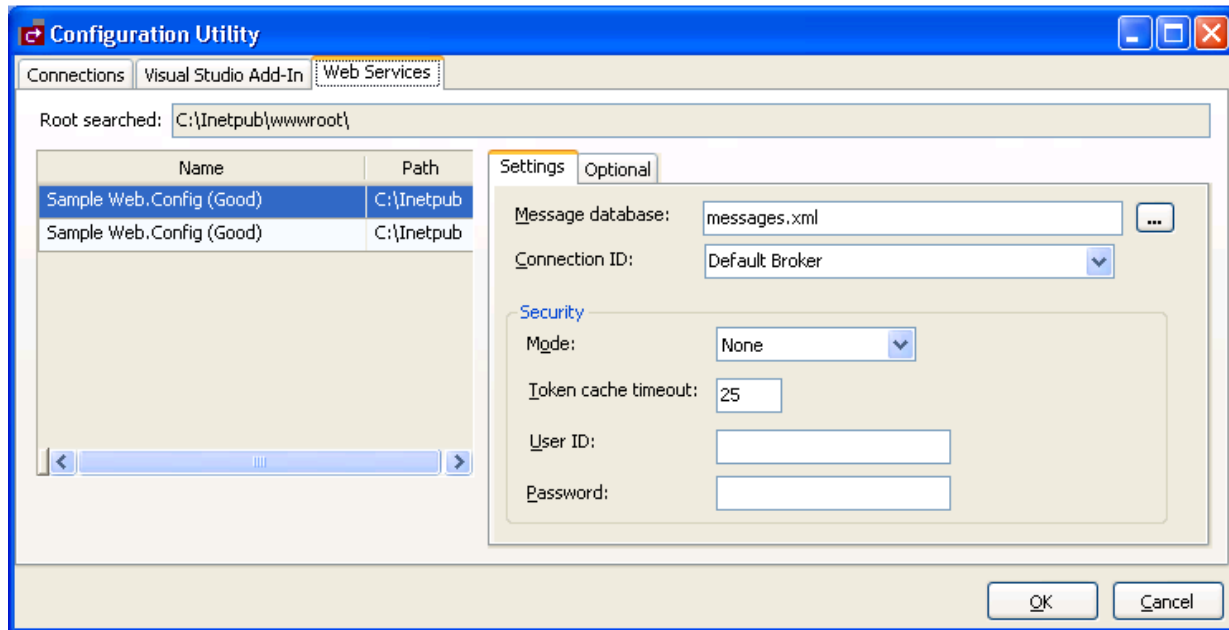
Configuration Utility

Connections | Visual Studio Add-In | Web Services

Root searched: C:\Inetpub\wwwroot\

| Name | Path |
|---|---|
| Sample Web.Config (Good) | C:\Inetpub |
| Sample Web.Config (Good) | C:\Inetpub |

Settings | Optional

Message database: messages.xml ...

Connection ID: Default Broker

Security

Mode: None

Token cache timeout: 25

User ID:

Password:

OK Cancel